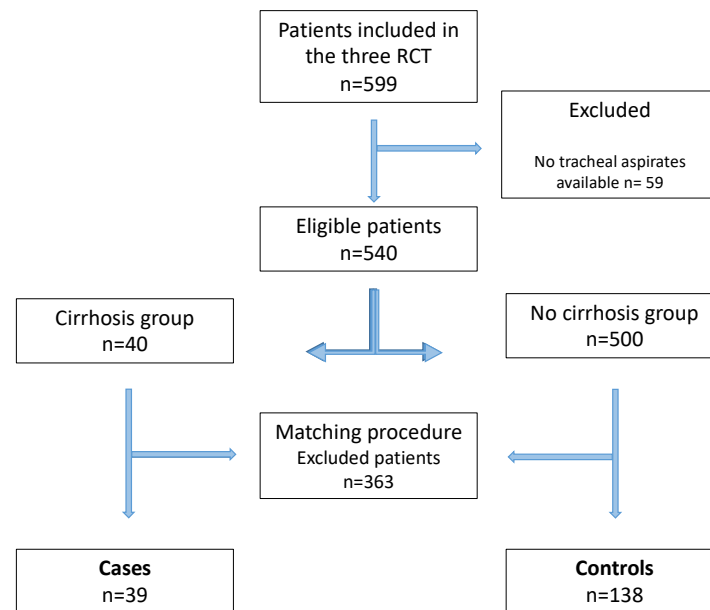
Patients included in the three RCT
n=599

Excluded

No tracheal aspirates available n= 59

Eligible patients
n=540

Cirrhosis group
n=40

No cirrhosis group
n=500

Matching procedure
Excluded patients
n=363

**Cases**
n=39

**Controls**
n=138